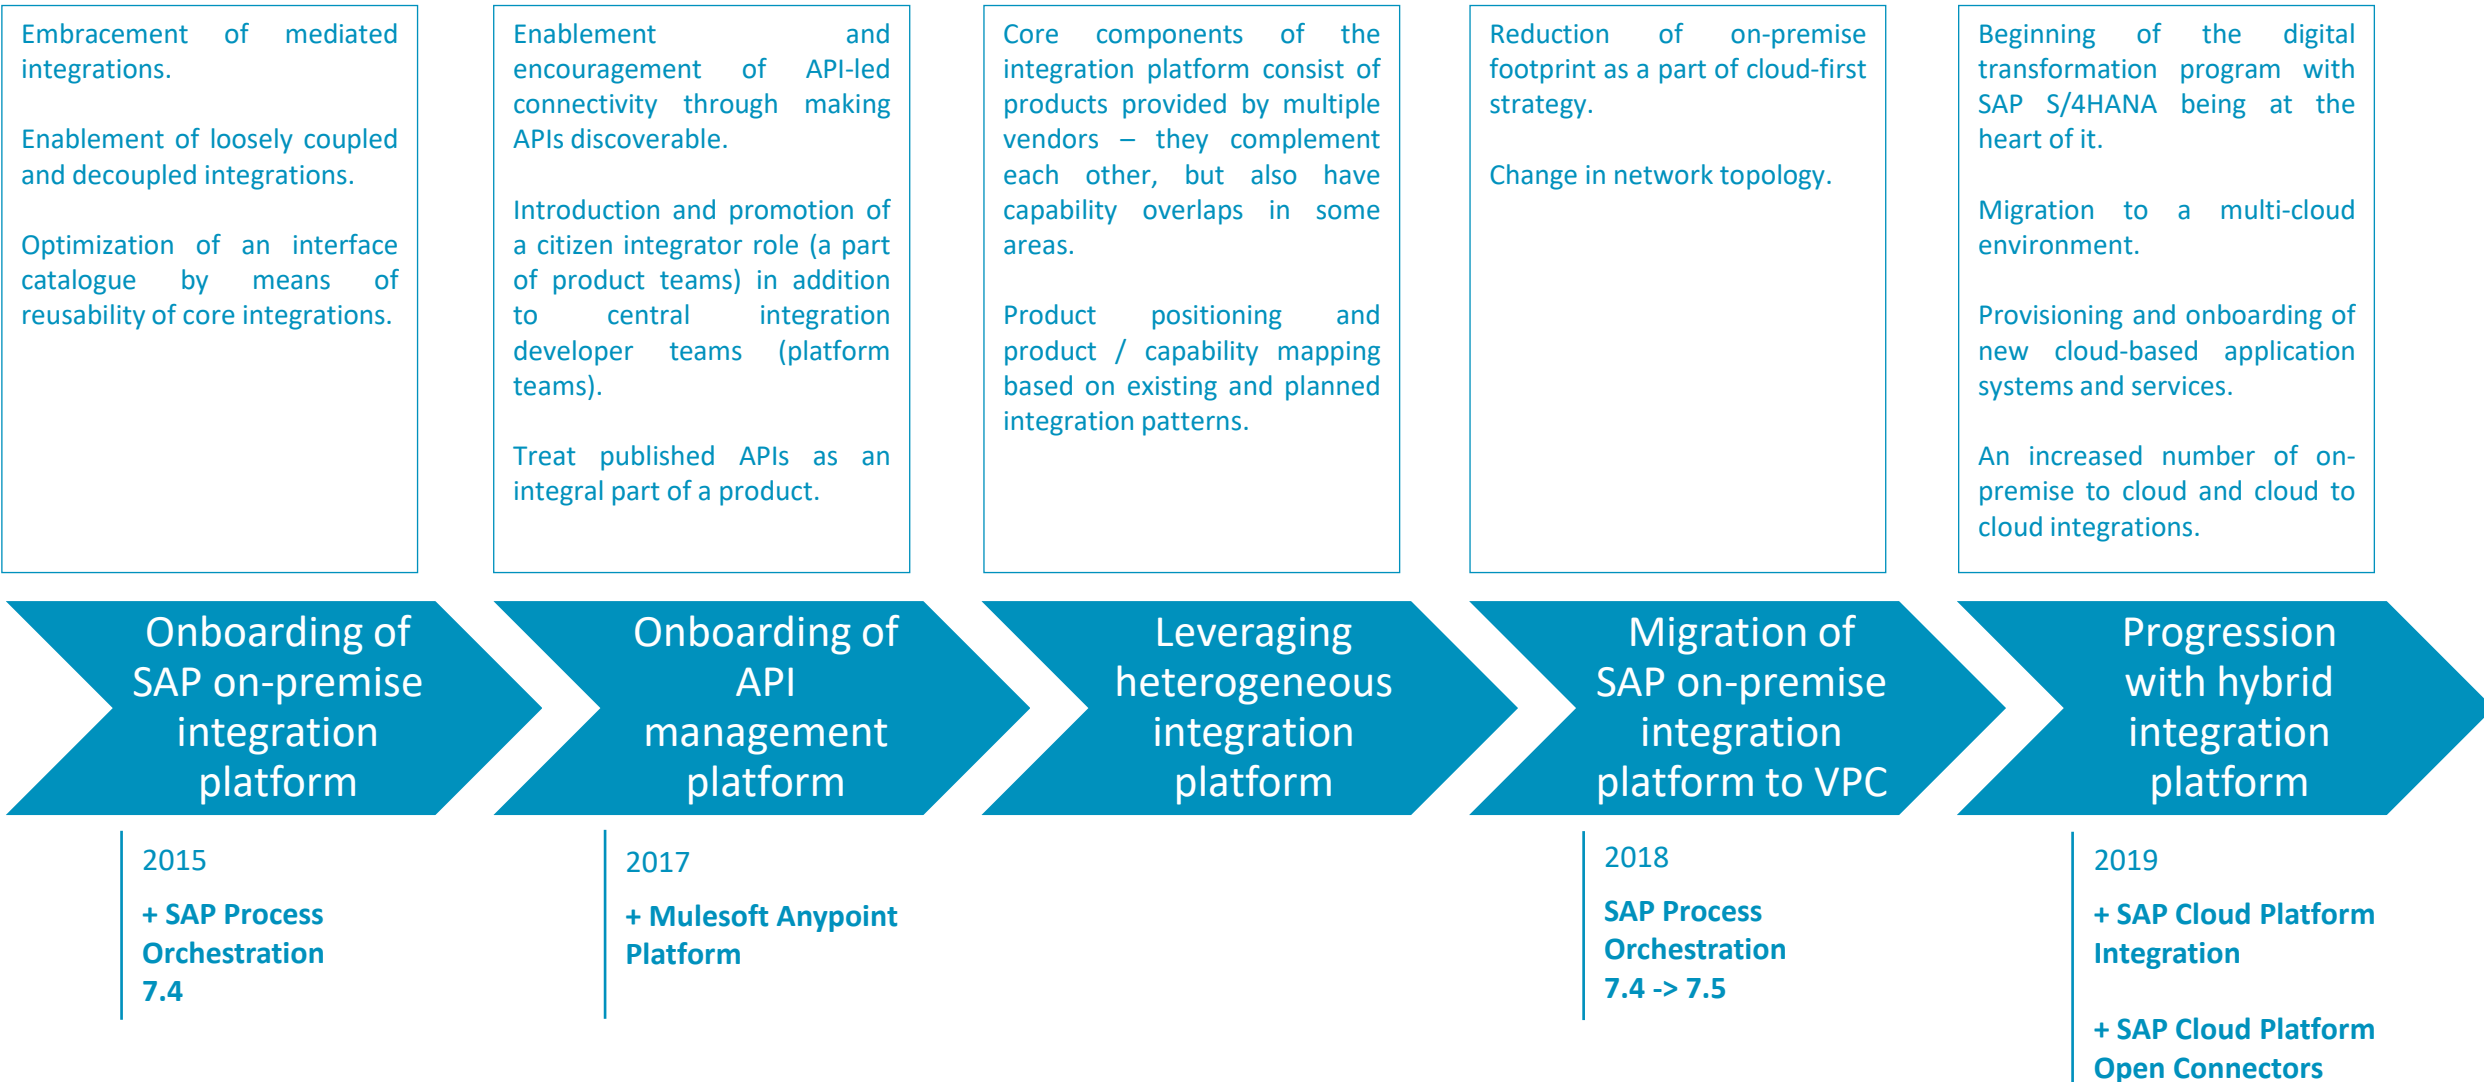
Embracement of mediated integrations.

Enablement of loosely coupled and decoupled integrations.

Optimization of an interface catalogue by means of reusability of core integrations.

Enablement and encouragement of API-led connectivity through making APIs discoverable.

Introduction and promotion of a citizen integrator role (a part of product teams) in addition to central integration developer teams (platform teams).

Treat published APIs as an integral part of a product.

Core components of the integration platform consist of products provided by multiple vendors – they complement each other, but also have capability overlaps in some areas.

Product positioning and product / capability mapping based on existing and planned integration patterns.

Reduction of on-premise footprint as a part of cloud-first strategy.

Change in network topology.

Beginning of the digital transformation program with SAP S/4HANA being at the heart of it.

Migration to a multi-cloud environment.

Provisioning and onboarding of new cloud-based application systems and services.

An increased number of on-premise to cloud and cloud to cloud integrations.

Onboarding of SAP on-premise integration platform

Onboarding of API management platform

Leveraging heterogeneous integration platform

Migration of SAP on-premise integration platform to VPC

Progression with hybrid integration platform

2015

+ SAP Process Orchestration 7.4

2017

+ Mulesoft Anypoint Platform

2018

SAP Process Orchestration 7.4 -> 7.5

2019

+ SAP Cloud Platform Integration

+ SAP Cloud Platform Open Connectors